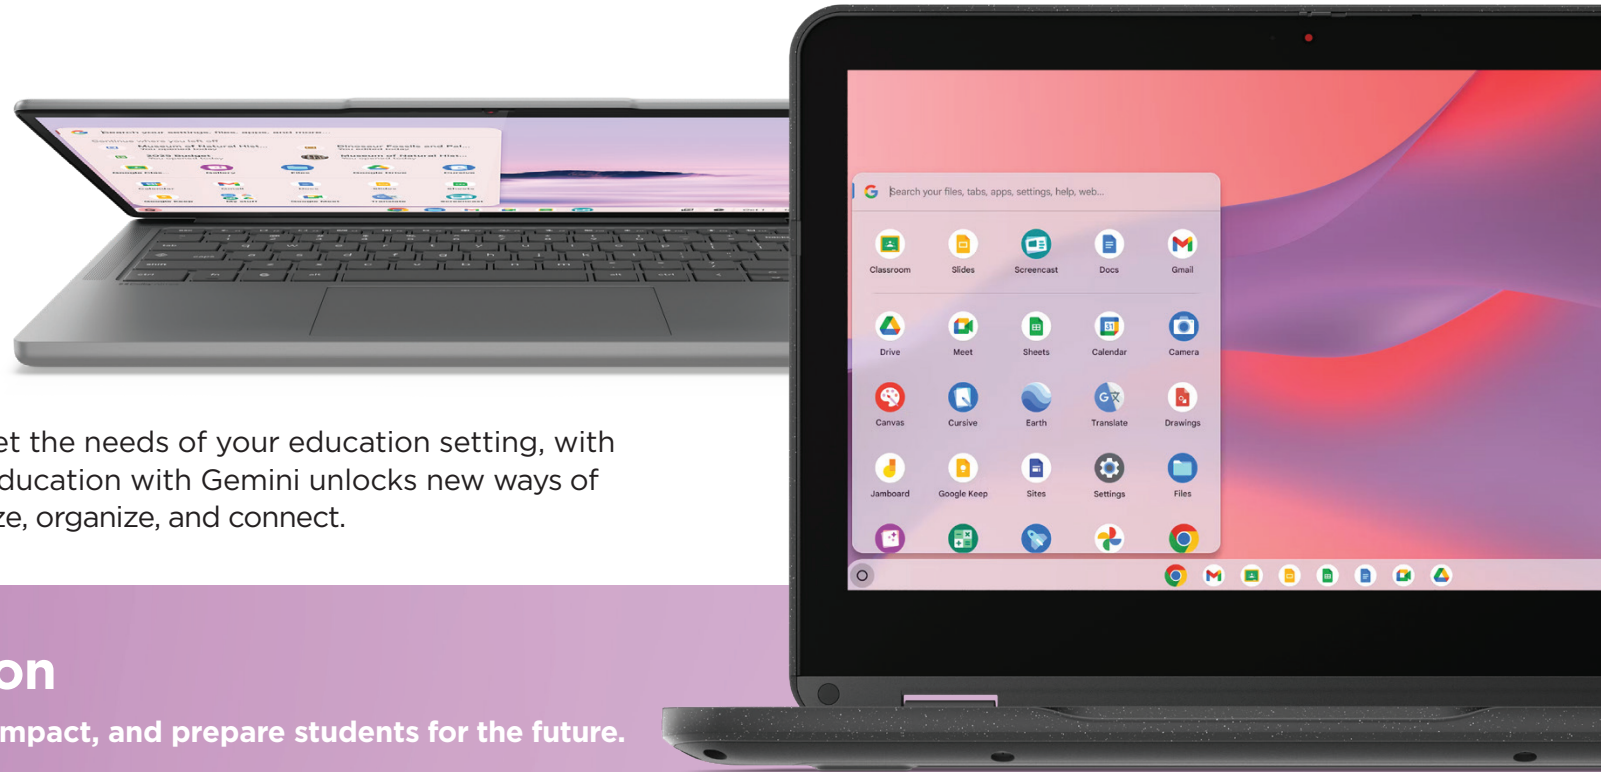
et the needs of your education setting, with ducation with Gemini unlocks new ways of ze, organize, and connect.

on

mpact, and prepare students for the future.

Search your files, tabs, apps, settings, help, web...

Classroom
Slides
Screencast
Docs
Gmail
Drive
Meet
Sheets
Calendar
Camera
Canvas
Cursive
Earth
Translate
Drawings
Jamboard
Google Keep
Sites
Settings
Files